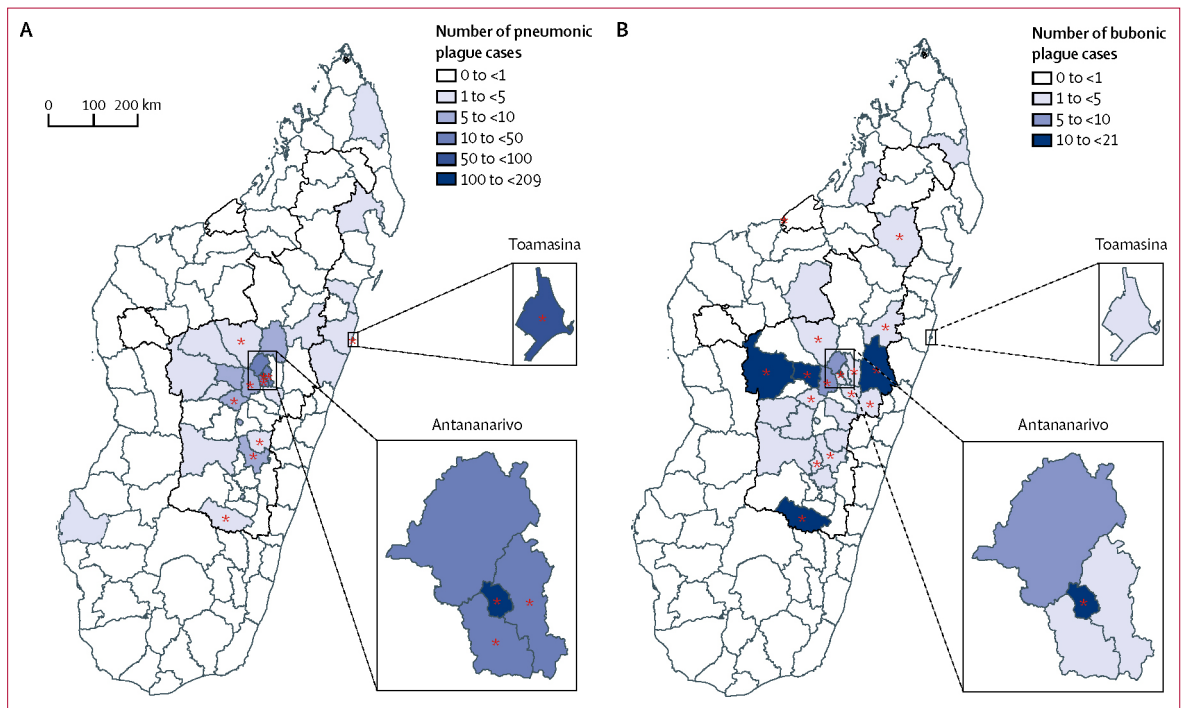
A

Number of pneumonic plague cases
0 to <1
1 to <5
5 to <10
10 to <50
50 to <100
100 to <209

0 100 200 km

Toamasina

Antananarivo

B

Number of bubonic plague cases
0 to <1
1 to <5
5 to <10
10 to <21

Toamasina

Antananarivo